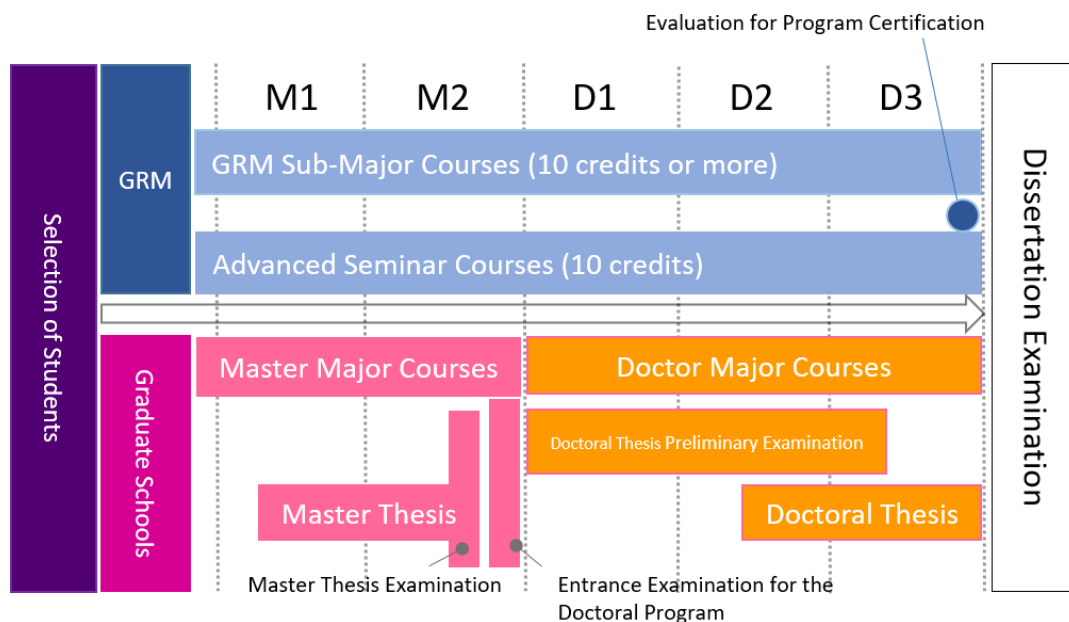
Evaluation for Program Certification

Selection of Students

GRM

M1 M2 D1 D2 D3

GRM Sub-Major Courses (10 credits or more)

Advanced Seminar Courses (10 credits)

Dissertation Examination

Graduate Schools

Master Major Courses

Doctor Major Courses

Doctoral Thesis Preliminary Examination

Master Thesis

Doctoral Thesis

Master Thesis Examination

Entrance Examination for the Doctoral Program